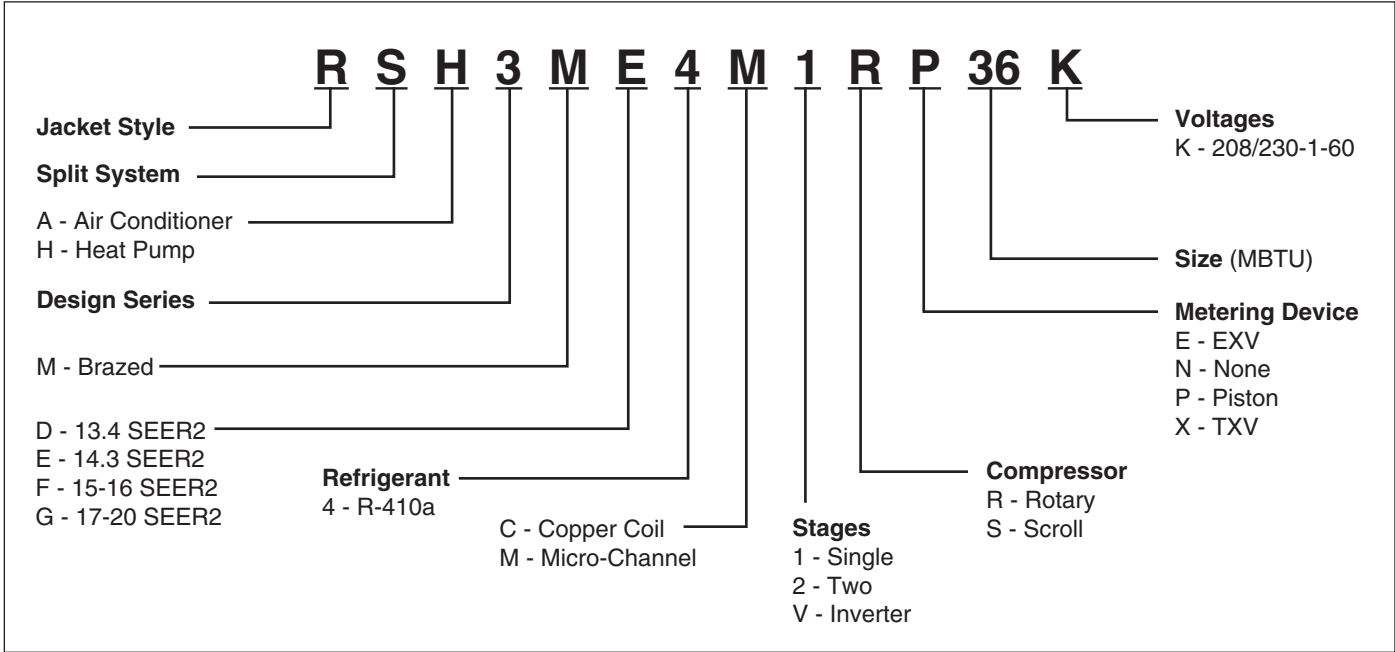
R S H 3 M E 4 M 1 R P 36 K

Jacket Style

Split System

A - Air Conditioner
H - Heat Pump

Design Series

M - Brazed

D - 13.4 SEER2
E - 14.3 SEER2
F - 15-16 SEER2
G - 17-20 SEER2

Refrigerant
4 - R-410a

C - Copper Coil
M - Micro-Channel

Stages
1 - Single
2 - Two
V - Inverter

Compressor
R - Rotary
S - Scroll

Metering Device
E - EXV
N - None
P - Piston
X - TXV

Size (MBTU)

Voltages
K - 208/230-1-60